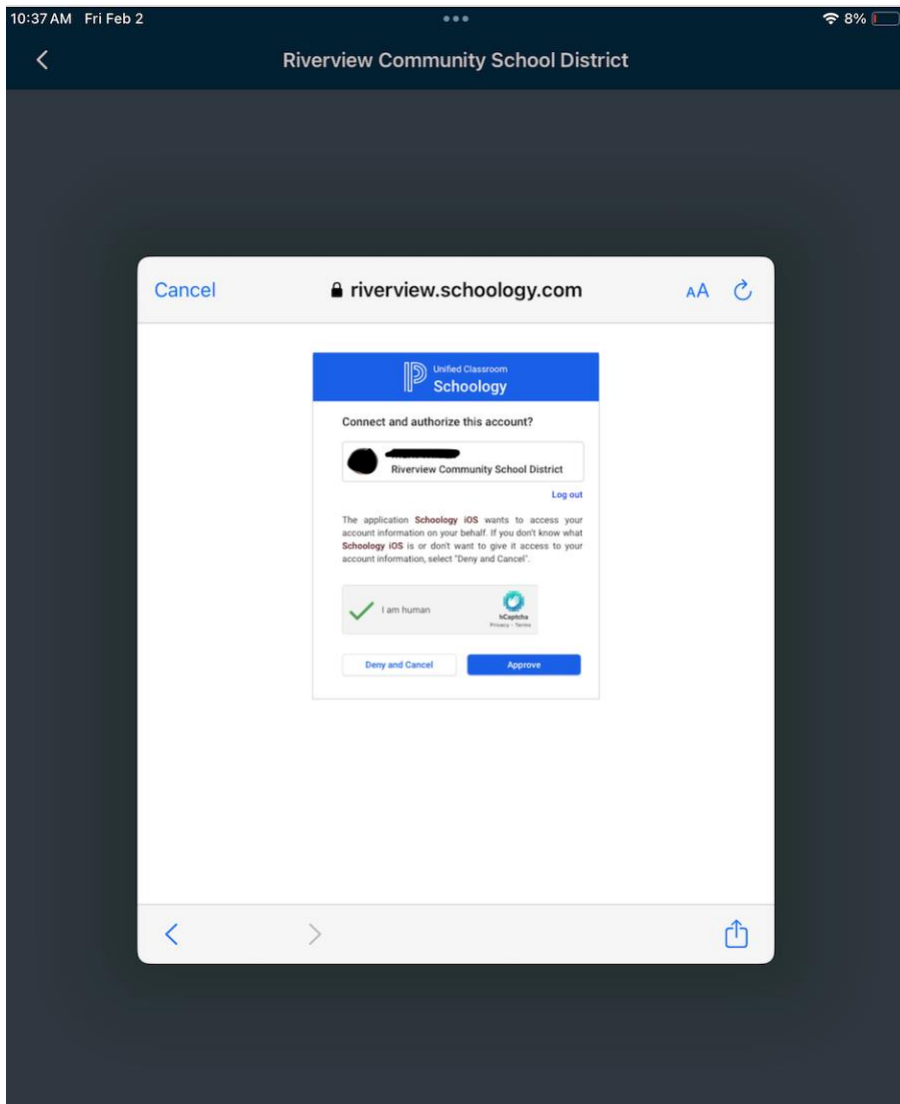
10:37 AM Fri Feb 2

8%

Riverview Community School District

Cancel

riverview.schoology.com

AA

Unified Classroom
Schoology

Connect and authorize this account?

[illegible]
Riverview Community School District

Log out

The application Schoology iOS wants to access your account information on your behalf. If you don't know what Schoology iOS is or don't want to give it access to your account information, select "Deny and Cancel".

I am human

hCaptcha
Privacy - Terms

Deny and Cancel

Approve